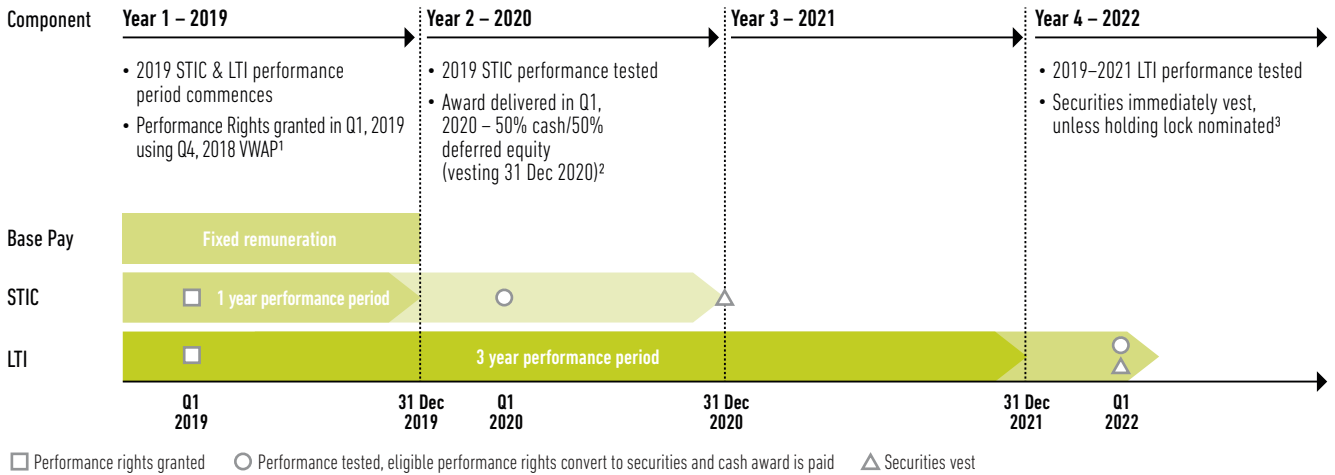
Component

Year 1 – 2019

• 2019 STIC & LTI performance period commences

• Performance Rights granted in Q1, 2019 using Q4, 2018 VWAP¹

Year 2 – 2020

• 2019 STIC performance tested

• Award delivered in Q1, 2020 – 50% cash/50% deferred equity (vesting 31 Dec 2020)²

Year 3 – 2021

Year 4 – 2022

• 2019–2021 LTI performance tested

• Securities immediately vest, unless holding lock nominated³

Base Pay

Fixed remuneration

STIC

1 year performance period

LTI

3 year performance period

Q1 2019

31 Dec 2019

Q1 2020

31 Dec 2020

31 Dec 2021

Q1 2022

Performance rights granted

Performance tested, eligible performance rights convert to securities and cash award is paid

Securities vest